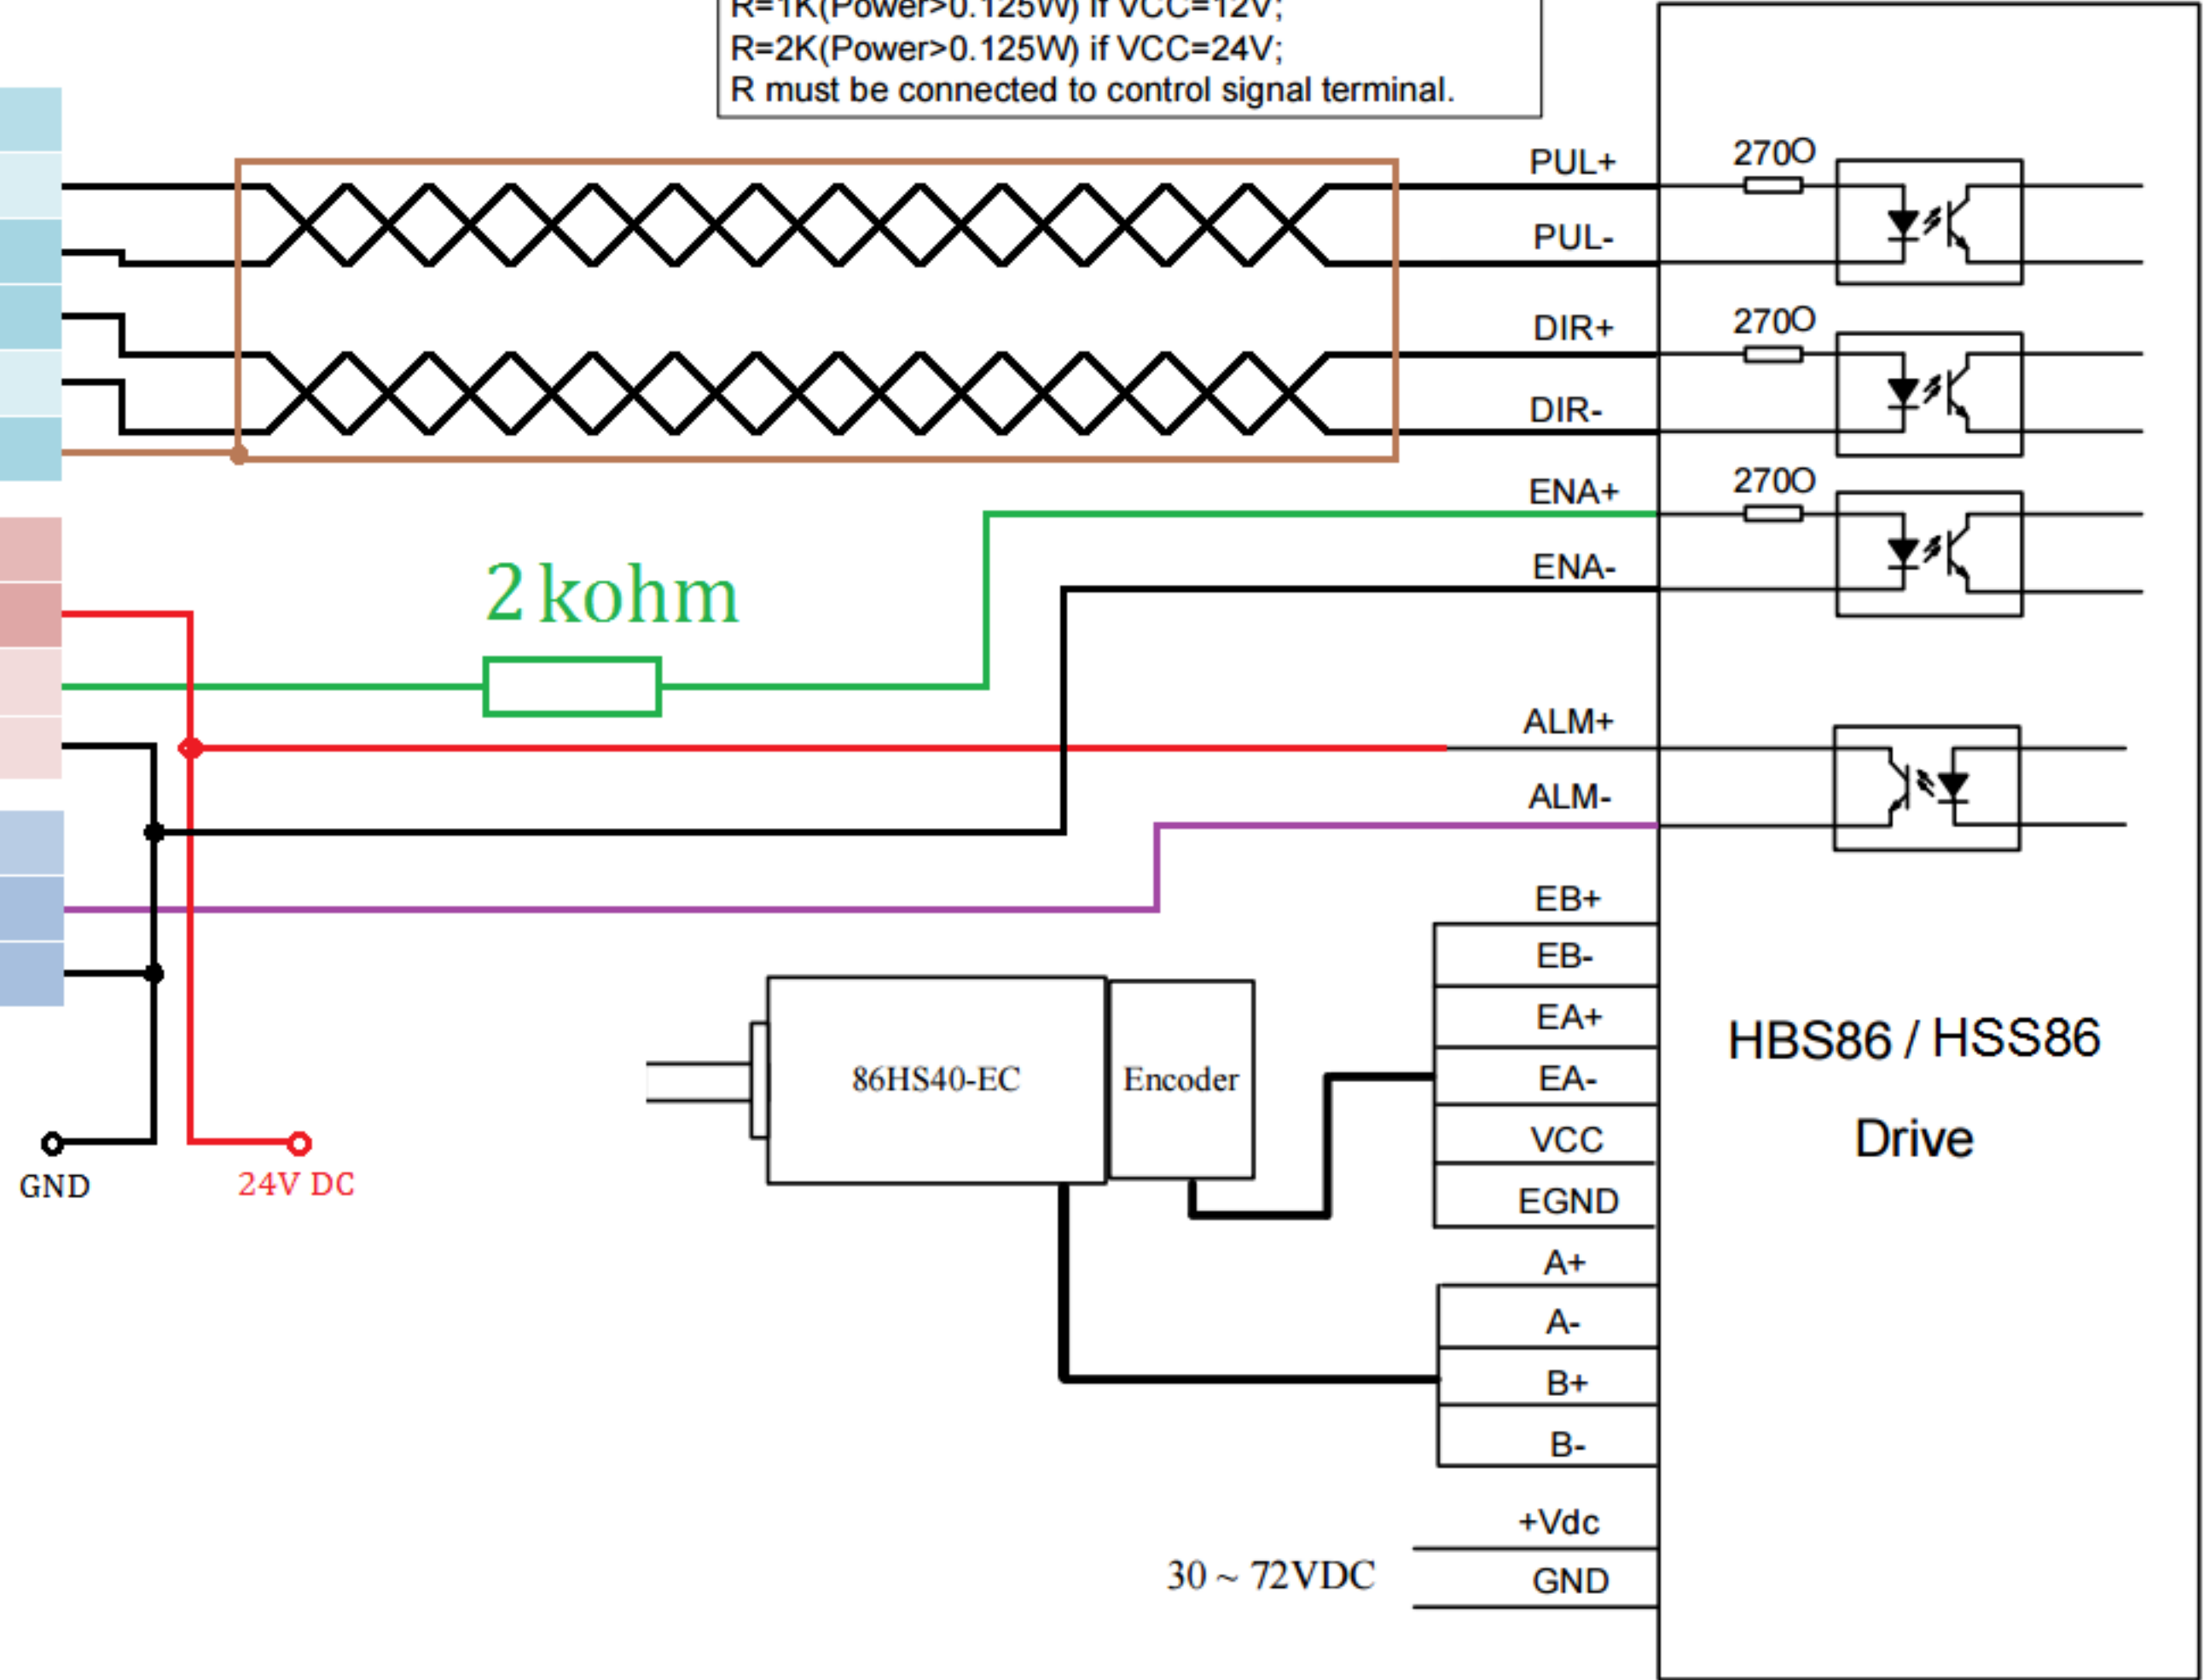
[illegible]
R=2K(Power>0.125W) if VCC=24V;
R must be connected to control signal terminal.

PUL+
PUL-
DIR+
DIR-
ENA+
ENA-
ALM+
ALM-
EB+
EB-
EA+
EA-
VCC
EGND
A+
A-
B+
B-
+Vdc
GND

270O
270O
270O

2 kohm

GND
24V DC

86HS40-EC
Encoder

HBS86 / HSS86
Drive

30 ~ 72VDC